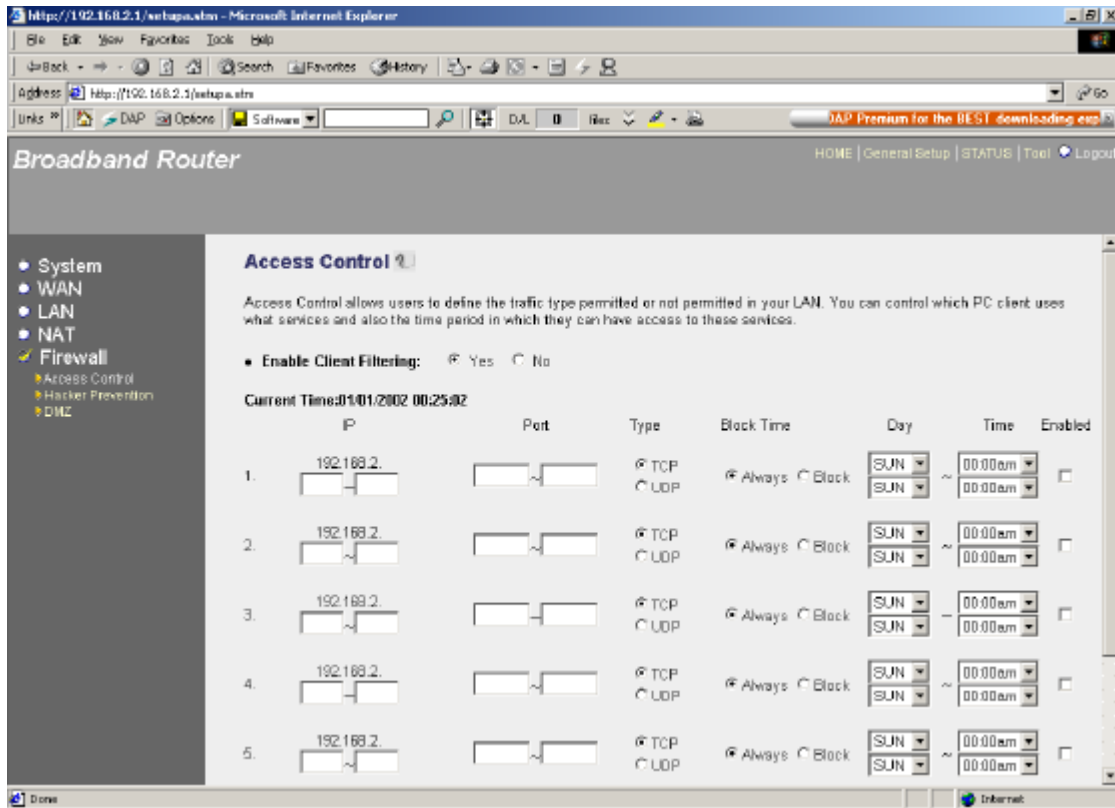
http://192.168.2.1/setupa.stm - Microsoft Internet Explorer

File Edit View Favorites Tools Help

Back Search Favorites History

Address http://192.168.2.1/setupa.stm Go

Links DAP Options Software D/L 0 files

DAP Premium for the BEST downloading exp

Broadband Router

HOME | General Setup | STATUS | Tool Logout

• System
• WAN
• LAN
• NAT
Firewall
Access Control
Hacker Prevention
DMZ

Access Control

Access Control allows users to define the traffic type permitted or not permitted in your LAN. You can control which PC client uses what services and also the time period in which they can have access to these services.

• Enable Client Filtering: Yes No

Current Time:01/01/2002 00:25:02

| | IP | Port | Type | Block Time | Day | Time | Enabled |
|---|---|---|---|---|---|---|---|
| 1. | 192.168.2. ~ | ~ | TCP UDP | Always Block | SUN SUN ~ | 00:00am 00:00am | |
| 2. | 192.168.2. ~ | ~ | TCP UDP | Always Block | SUN SUN ~ | 00:00am 00:00am | |
| 3. | 192.168.2. ~ | ~ | TCP UDP | Always Block | SUN SUN ~ | 00:00am 00:00am | |
| 4. | 192.168.2. ~ | ~ | TCP UDP | Always Block | SUN SUN ~ | 00:00am 00:00am | |
| 5. | 192.168.2. ~ | ~ | TCP UDP | Always Block | SUN SUN ~ | 00:00am 00:00am | |

Done Internet